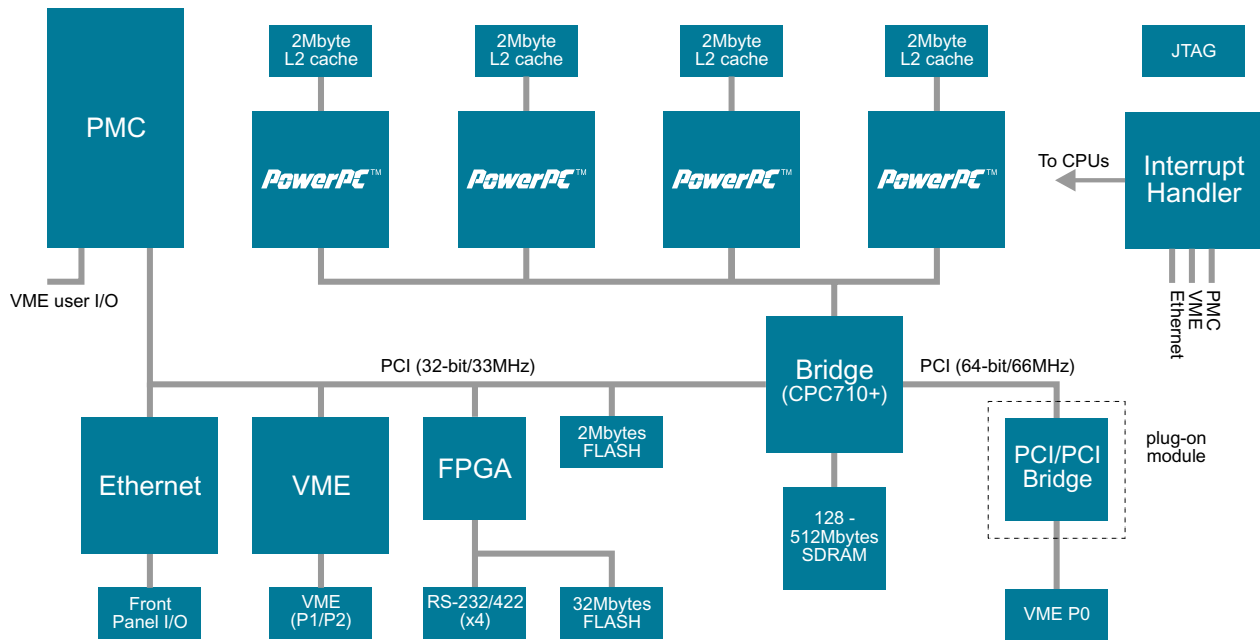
PMC

2Mbyte L2 cache

2Mbyte L2 cache

2Mbyte L2 cache

2Mbyte L2 cache

JTAG

PowerPC™

PowerPC™

PowerPC™

PowerPC™

To CPUs

Interrupt Handler

Ethernet

VME

PMC

VME user I/O

PCI (32-bit/33MHz)

Bridge (CPC710+)

PCI (64-bit/66MHz)

2Mbytes FLASH

plug-on module

Ethernet

VME

FPGA

PCI/PCI Bridge

128 - 512Mbytes SDRAM

Front Panel I/O

VME (P1/P2)

RS-232/422 (x4)

32Mbytes FLASH

VME P0